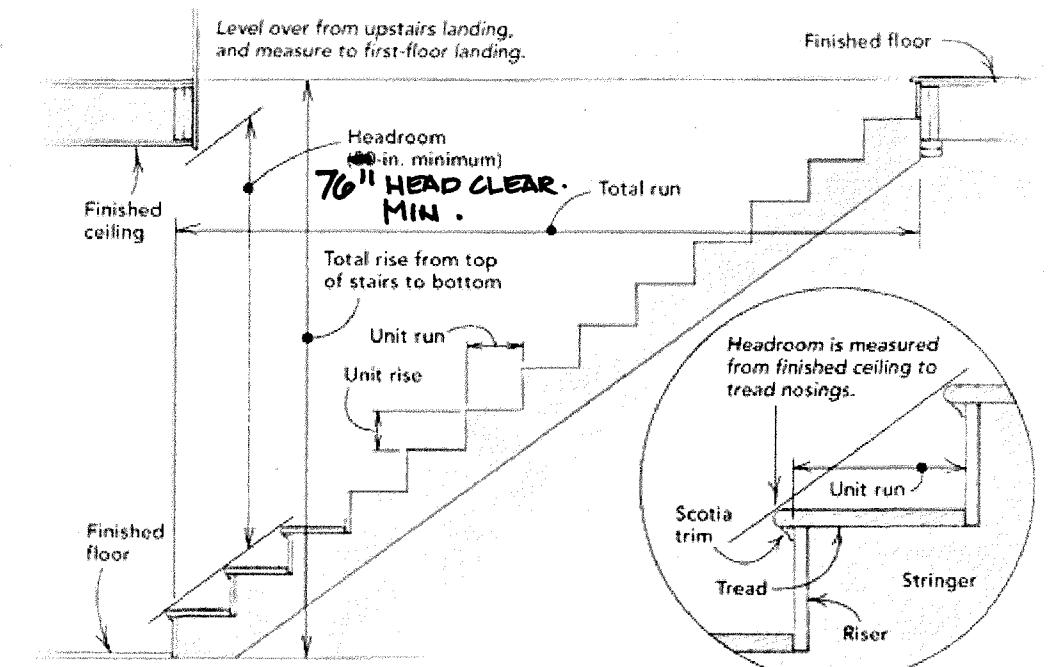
Level over from upstairs landing, and measure to first-floor landing.

Finished floor

Headroom ([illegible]-in. minimum)

76" HEAD CLEAR. MIN.

Total run

Finished ceiling

Total rise from top of stairs to bottom

Unit run

Unit rise

Headroom is measured from finished ceiling to tread nosings.

Unit run

Scotia trim

Finished floor

Tread

Stringer

Riser